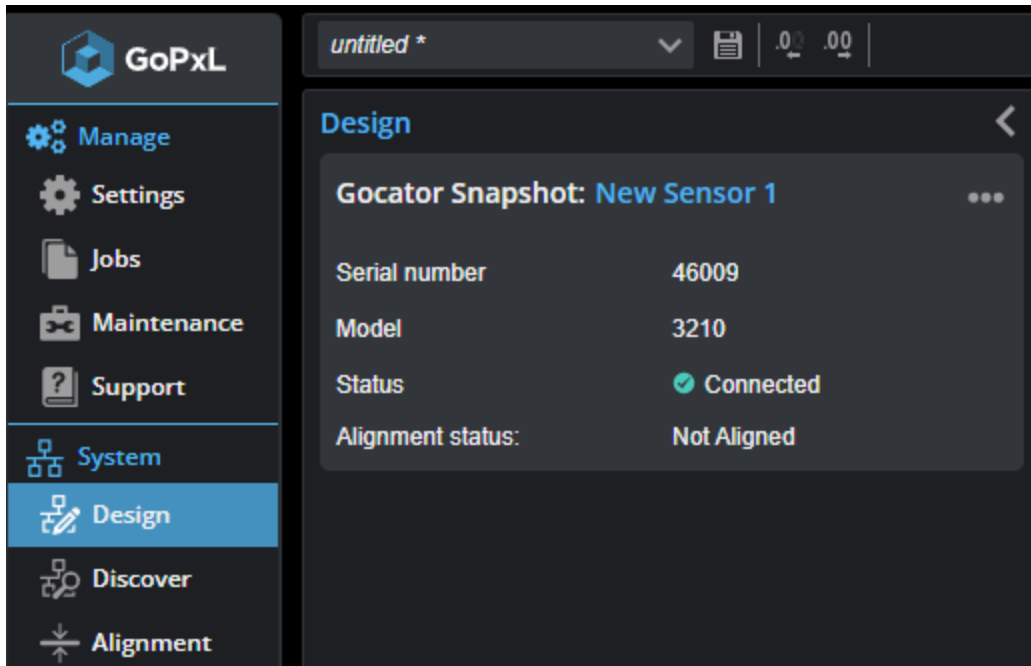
GoPxL

Manage

Settings

Jobs

Maintenance

Support

System

Design

Discover

Alignment

untitled *

Design

Gocator Snapshot: New Sensor 1

| | |
|---|---|
| Serial number | 46009 |
| Model | 3210 |
| Status | Connected |
| Alignment status: | Not Aligned |